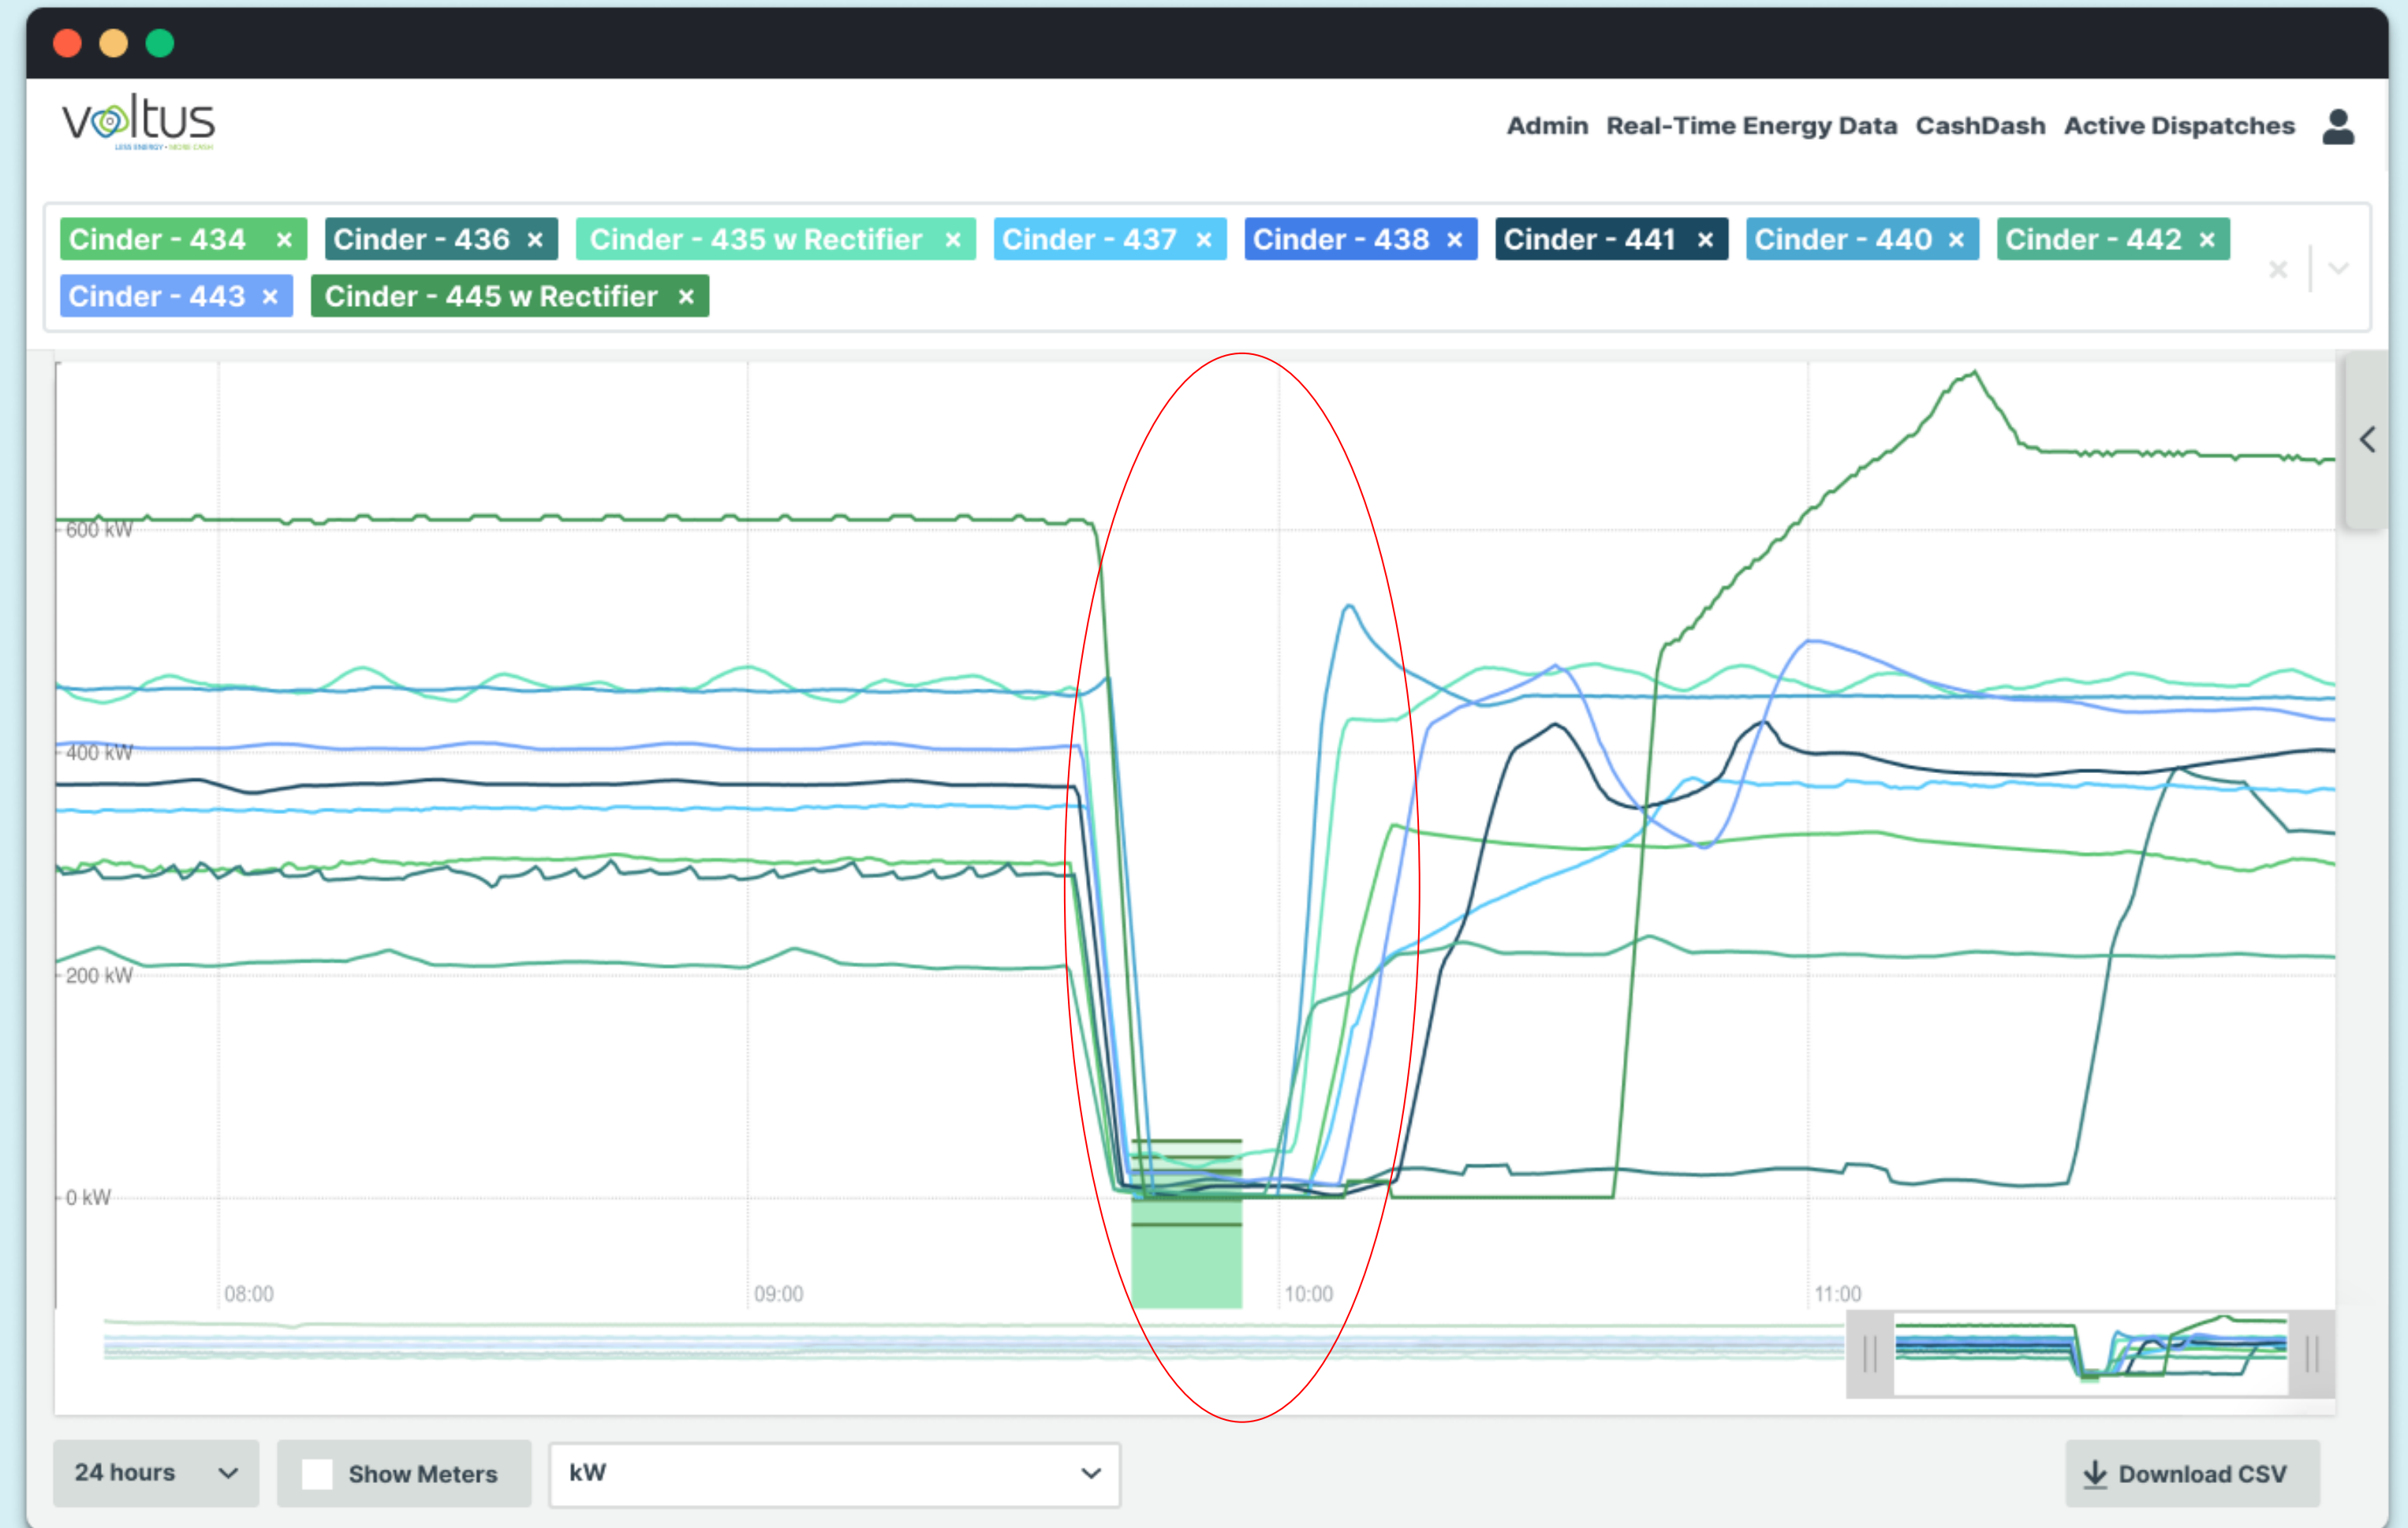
voltus
LESS ENERGY • MORE CASH

Admin Real-Time Energy Data CashDash Active Dispatches

Cinder - 434 × Cinder - 436 × Cinder - 435 w Rectifier × Cinder - 437 × Cinder - 438 × Cinder - 441 × Cinder - 440 × Cinder - 442 × Cinder - 443 × Cinder - 445 w Rectifier ×

600 kW
400 kW
200 kW
0 kW
08:00
09:00
10:00
11:00

24 hours
Show Meters
kW
Download CSV